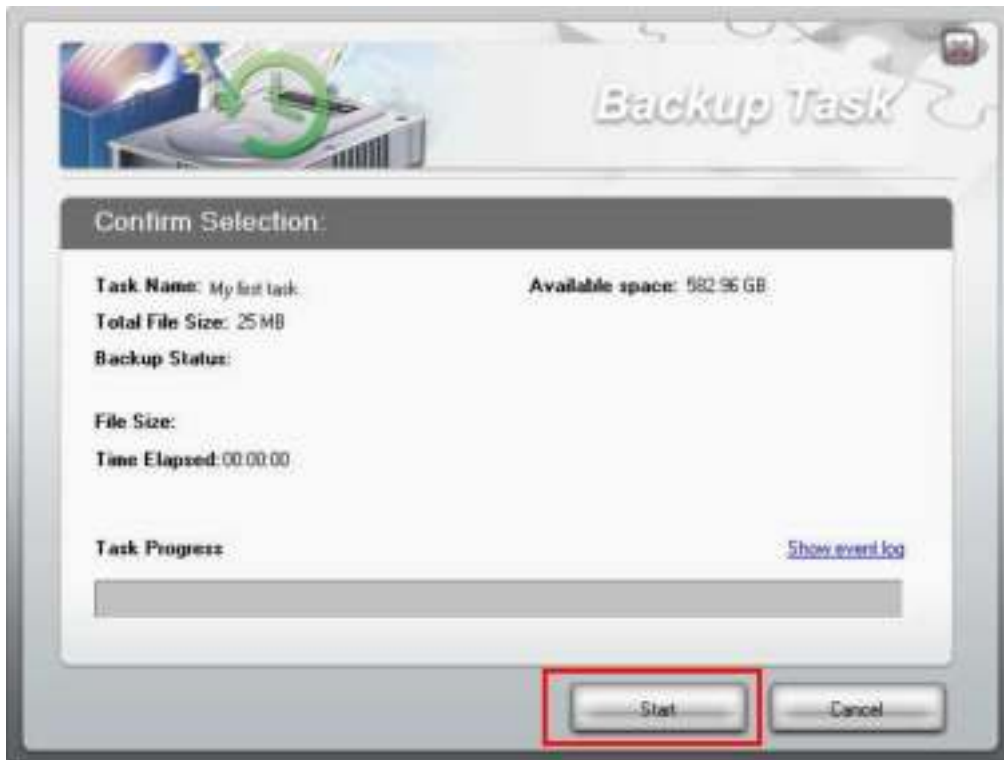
Backup Task

Confirm Selection:

Task Name: My first task

Available space: 582.96 GB

Total File Size: 25 MB

Backup Status:

File Size:

Time Elapsed: 00:00:00

Task Progress

Show event log

Start

Cancel